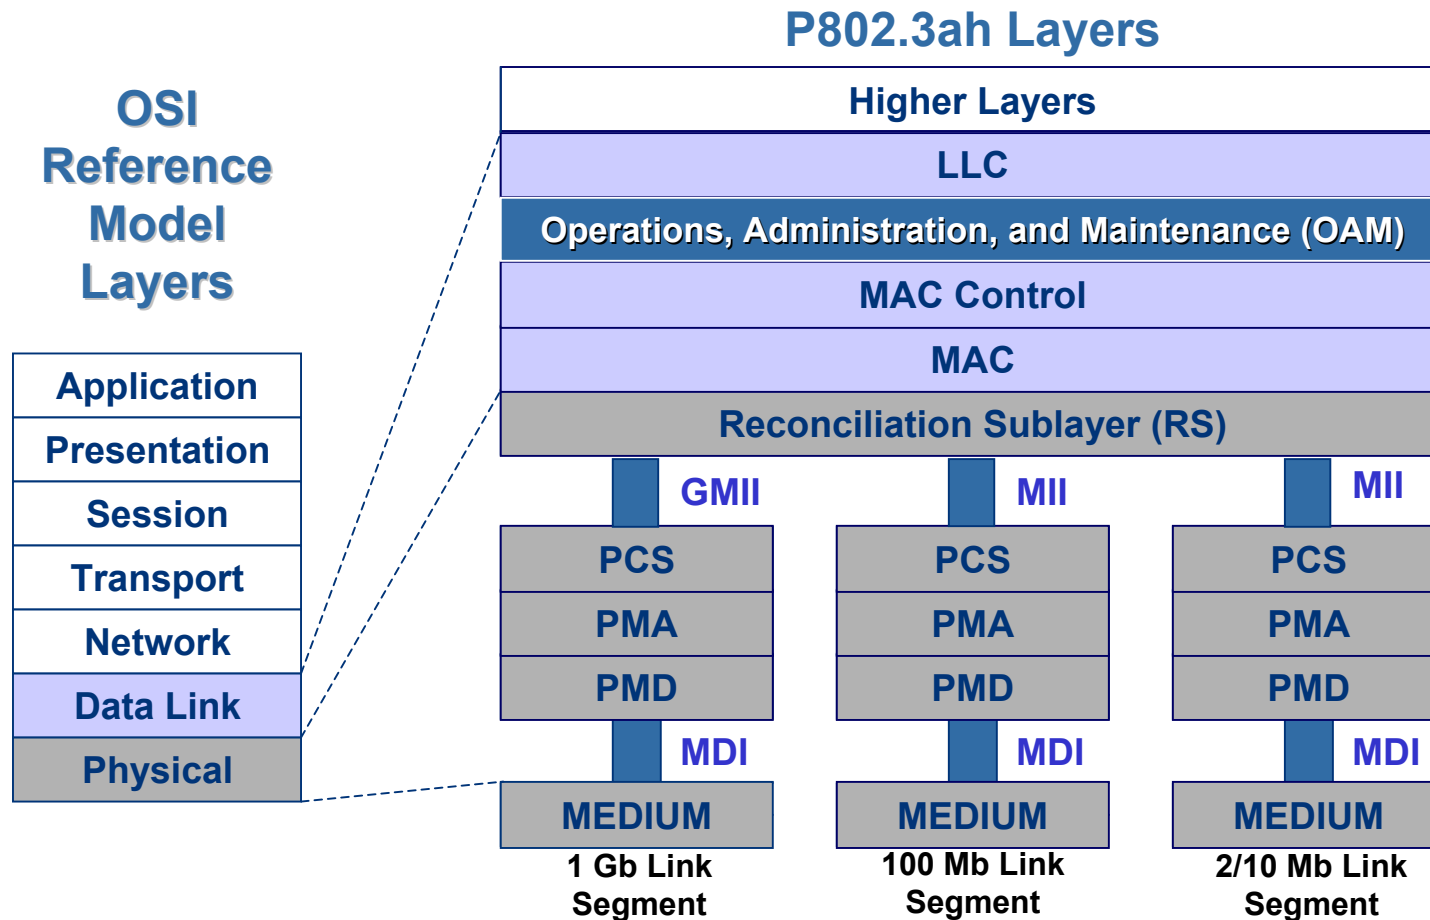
OSI Reference Model Layers

Application
Presentation
Session
Transport
Network
Data Link
Physical

P802.3ah Layers

Higher Layers
LLC
Operations, Administration, and Maintenance (OAM)
MAC Control
MAC
Reconciliation Sublayer (RS)

GMII
PCS
PMA
PMD
MDI
MEDIUM
1 Gb Link Segment

MII
PCS
PMA
PMD
MDI
MEDIUM
100 Mb Link Segment

MII
PCS
PMA
PMD
MDI
MEDIUM
2/10 Mb Link Segment